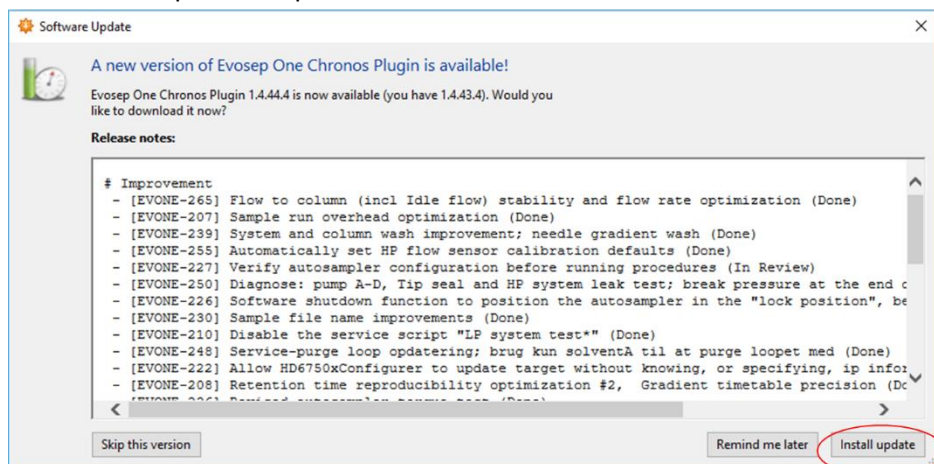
Software Update

A new version of Evosep One Chronos Plugin is available!

Evosep One Chronos Plugin 1.4.44.4 is now available (you have 1.4.43.4). Would you like to download it now?

Release notes:

# Improvement
- [EVONE-265] Flow to column (incl Idle flow) stability and flow rate optimization (Done)
- [EVONE-207] Sample run overhead optimization (Done)
- [EVONE-239] System and column wash improvement; needle gradient wash (Done)
- [EVONE-255] Automatically set HP flow sensor calibration defaults (Done)
- [EVONE-227] Verify autosampler configuration before running procedures (In Review)
- [EVONE-250] Diagnose: pump A-D, Tip seal and HP system leak test; break pressure at the end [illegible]
- [EVONE-226] Software shutdown function to position the autosampler in the "lock position", be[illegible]
- [EVONE-230] Sample file name improvements (Done)
- [EVONE-210] Disable the service script "LP system test*" (Done)
- [EVONE-248] Service-purge loop opdatering; brug kun solventA til at purge loopet med (Done)
- [EVONE-222] Allow HD6750xConfigurer to update target without knowing, or specifying, ip infor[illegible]
- [EVONE-208] Retention time reproducibility optimization #2, Gradient timetable precision (Do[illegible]
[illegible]

Skip this version

Remind me later

Install update